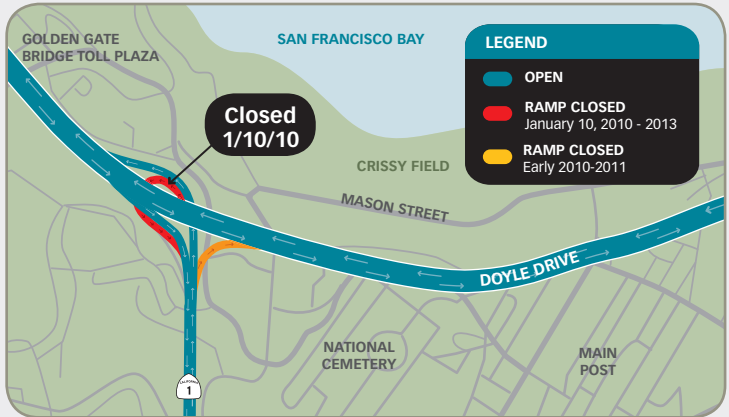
GOLDEN GATE BRIDGE TOLL PLAZA

SAN FRANCISCO BAY

LEGEND

OPEN

RAMP CLOSED
January 10, 2010 - 2013

RAMP CLOSED
Early 2010-2011

Closed
1/10/10

CRISSY FIELD

MASON STREET

DOYLE DRIVE

NATIONAL CEMETERY

MAIN POST

1